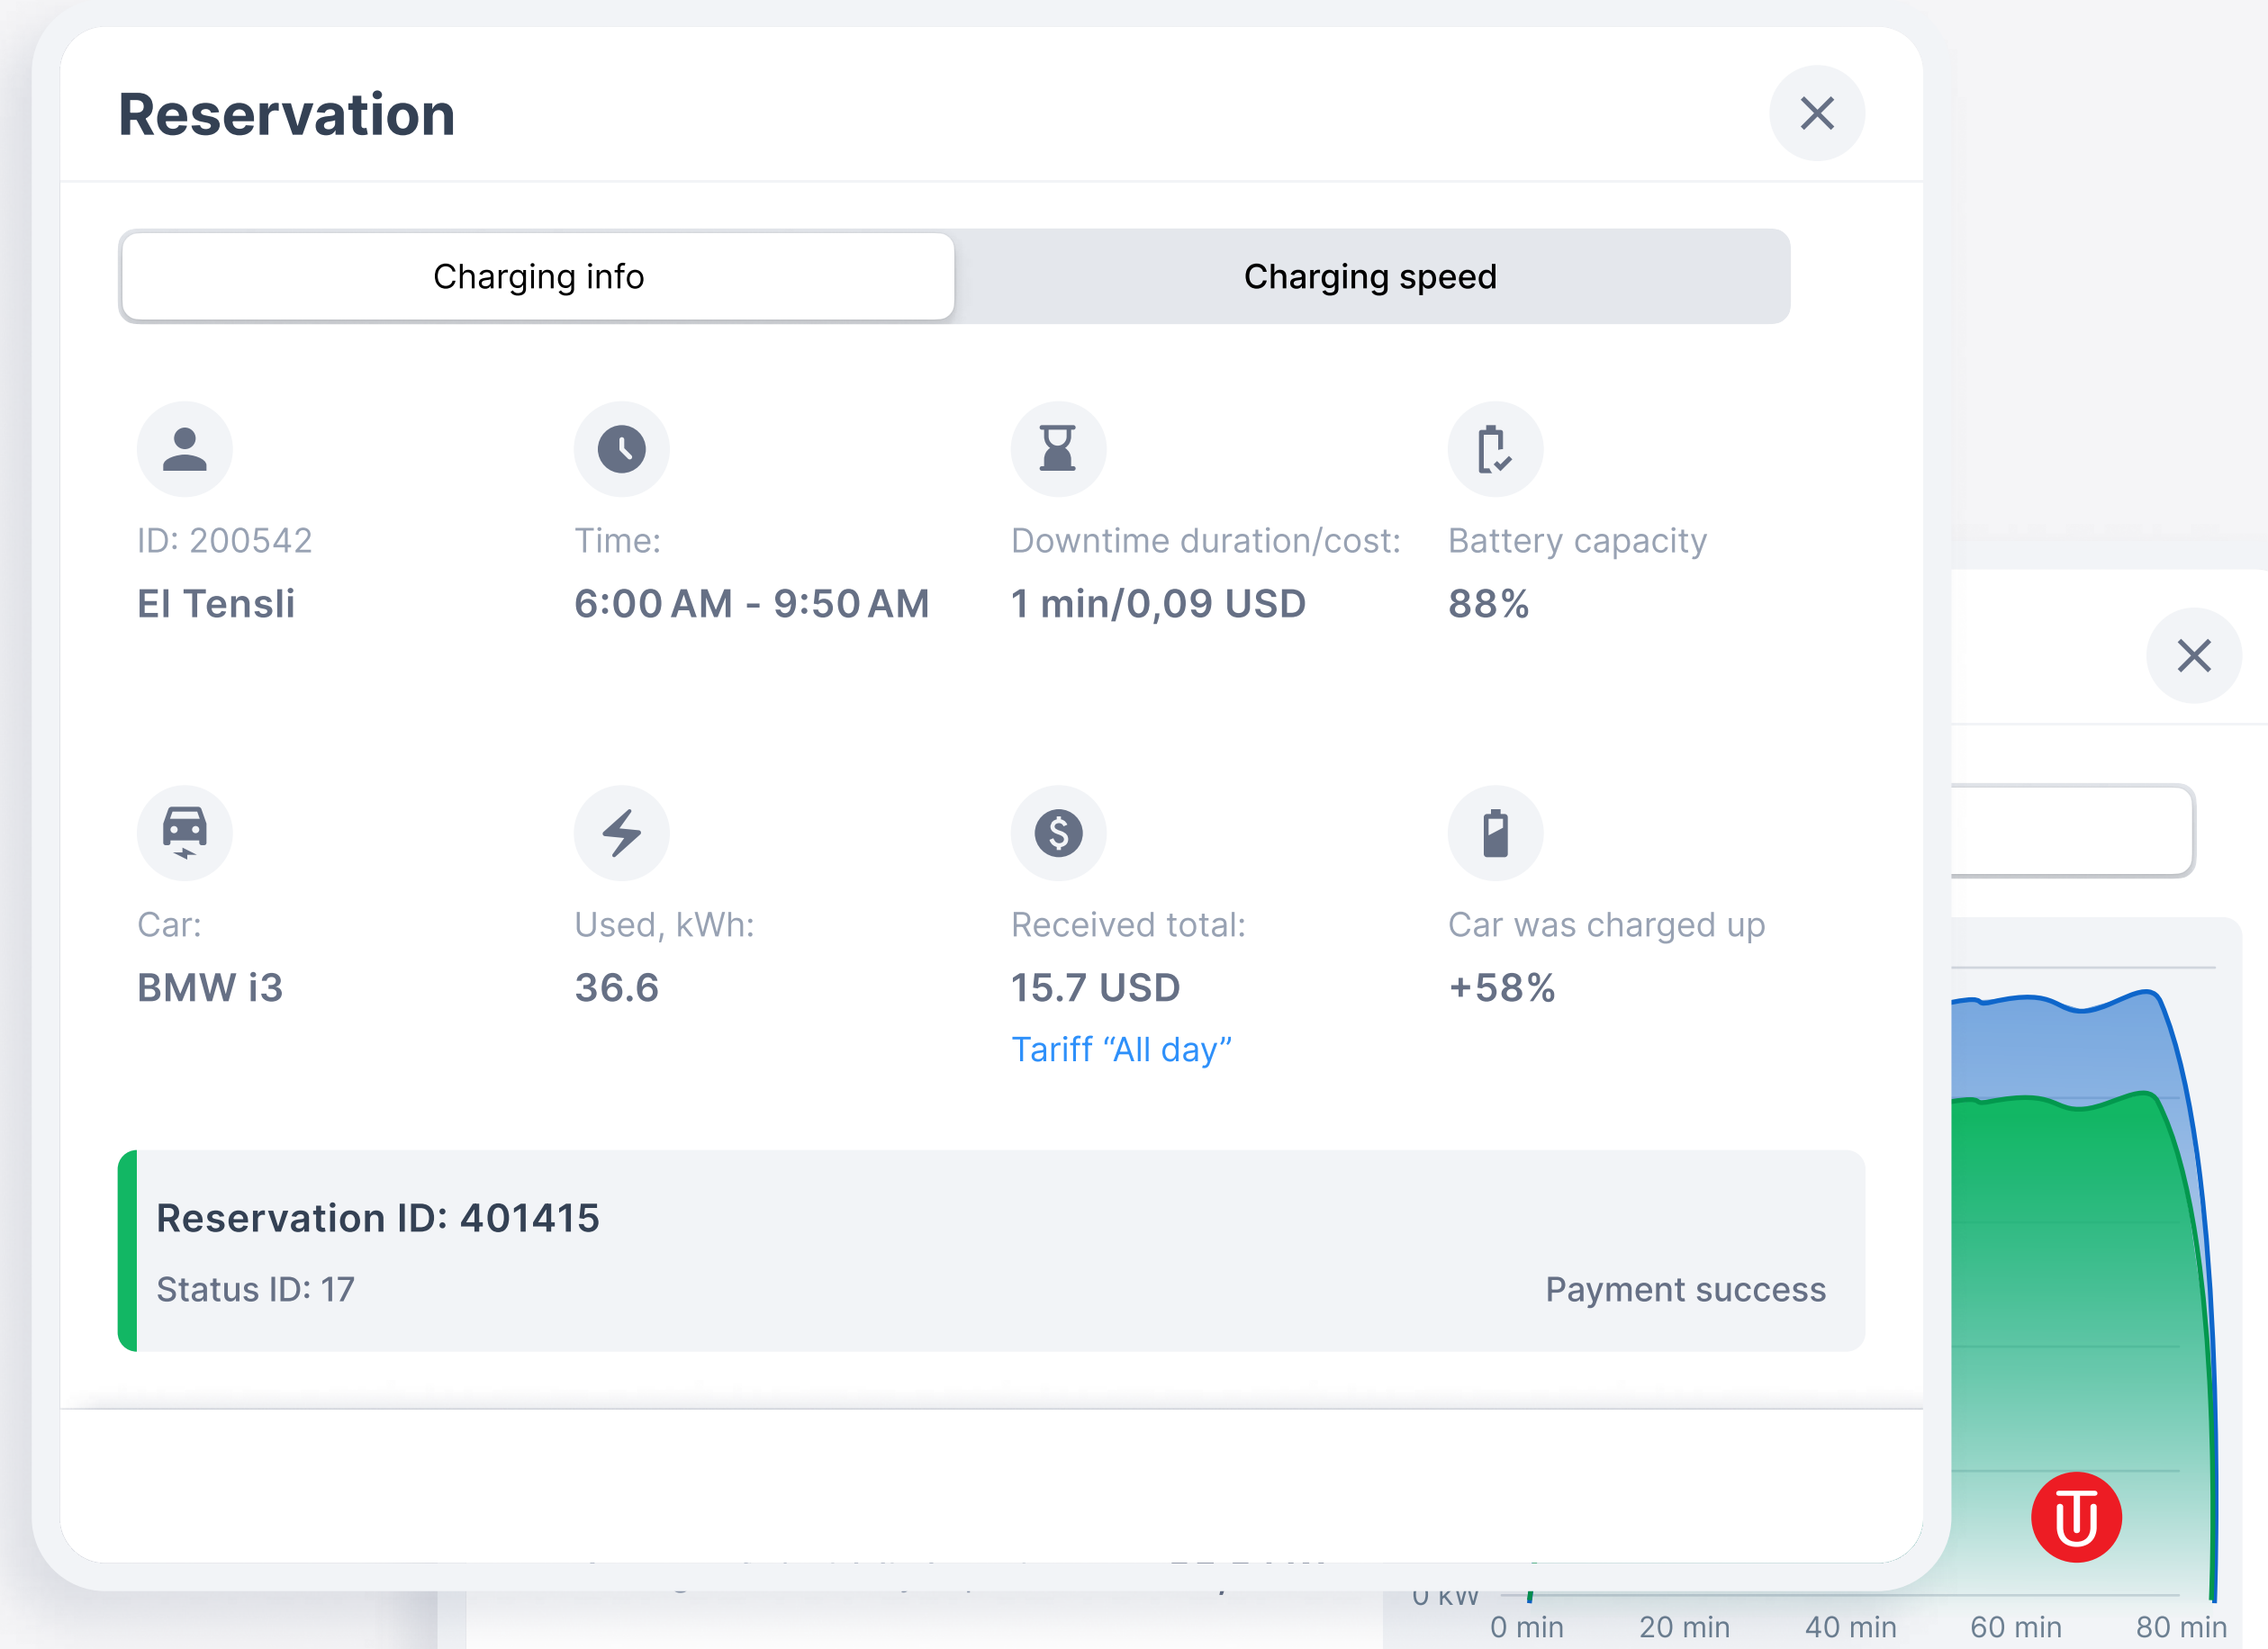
Reservation

Charging info
Charging speed

ID: 200542
El Tensli

Time:
6:00 AM - 9:50 AM

Downtime duration/cost:
1 min/0,09 USD

Battery capacity
88%

Car:
BMW i3

Used, kWh:
36.6

Received total:
15.7 USD
Tariff “All day”

Car was charged up
+58%

Reservation ID: 401415
Status ID: 17
Payment success

0 kW
0 min
20 min
40 min
60 min
80 min